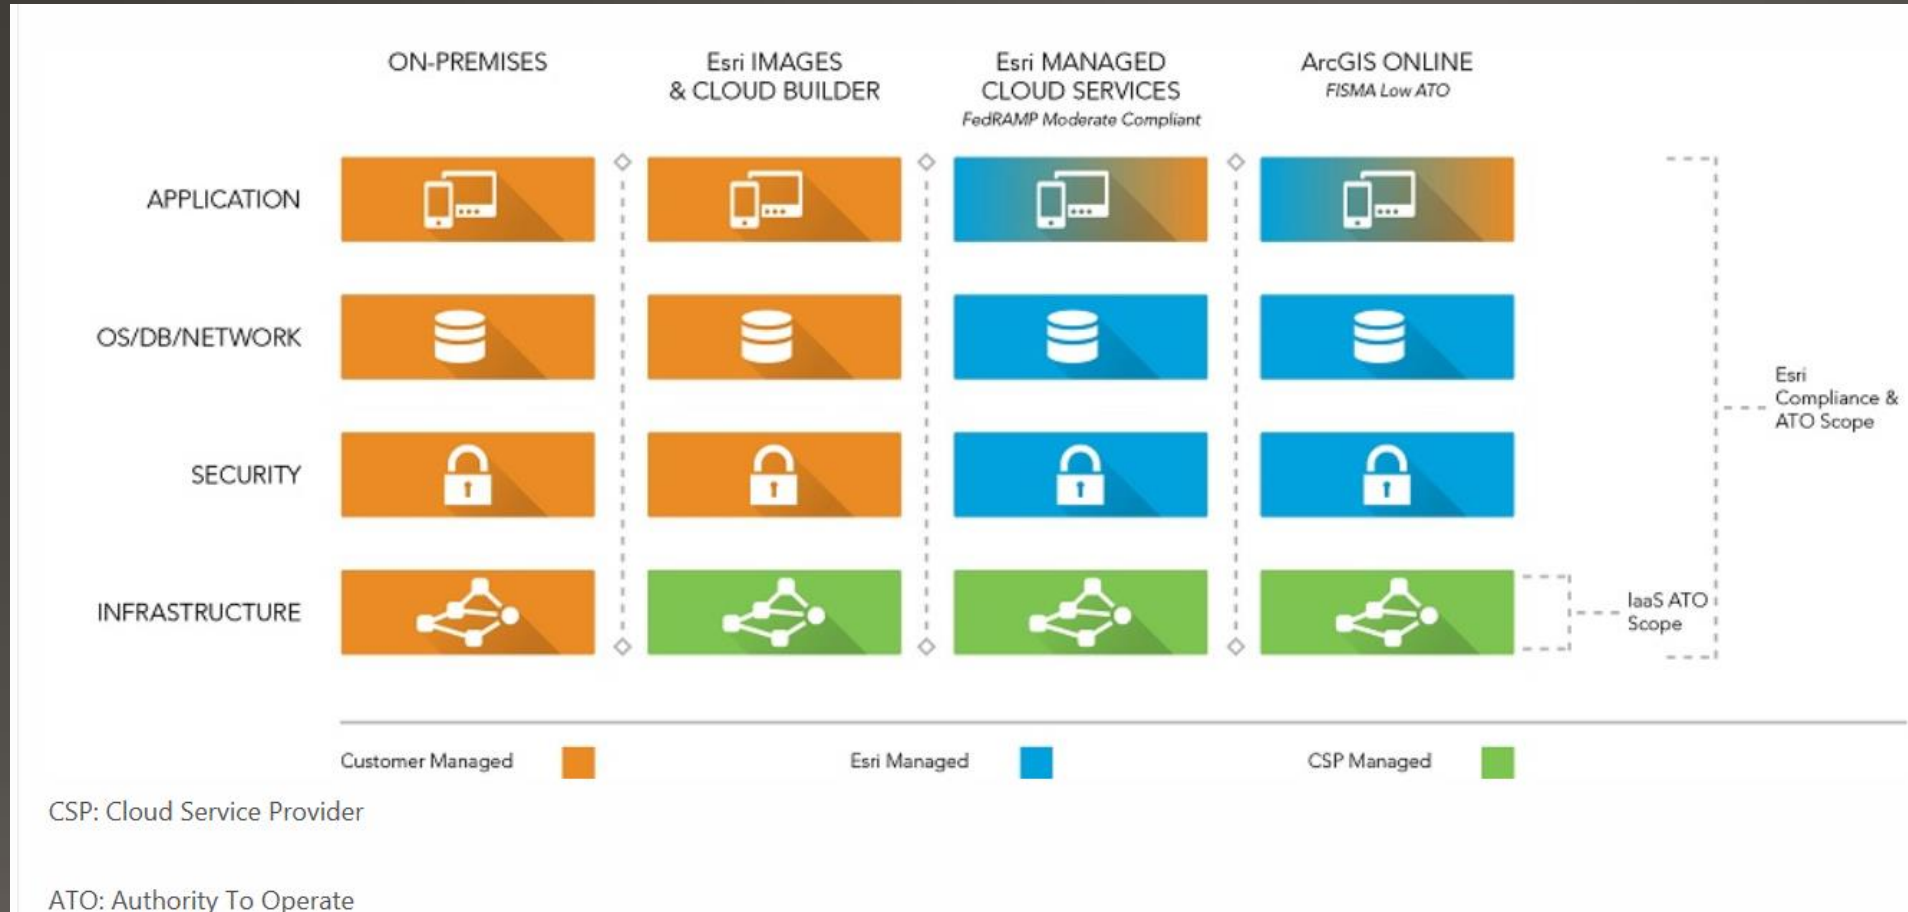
ON-PREMISES

Esri IMAGES & CLOUD BUILDER

Esri MANAGED CLOUD SERVICES
FedRAMP Moderate Compliant

ArcGIS ONLINE
FISMA Low ATO

APPLICATION

OS/DB/NETWORK

SECURITY

INFRASTRUCTURE

Esri Compliance & ATO Scope

IaaS ATO Scope

Customer Managed

Esri Managed

CSP Managed

CSP: Cloud Service Provider

ATO: Authority To Operate